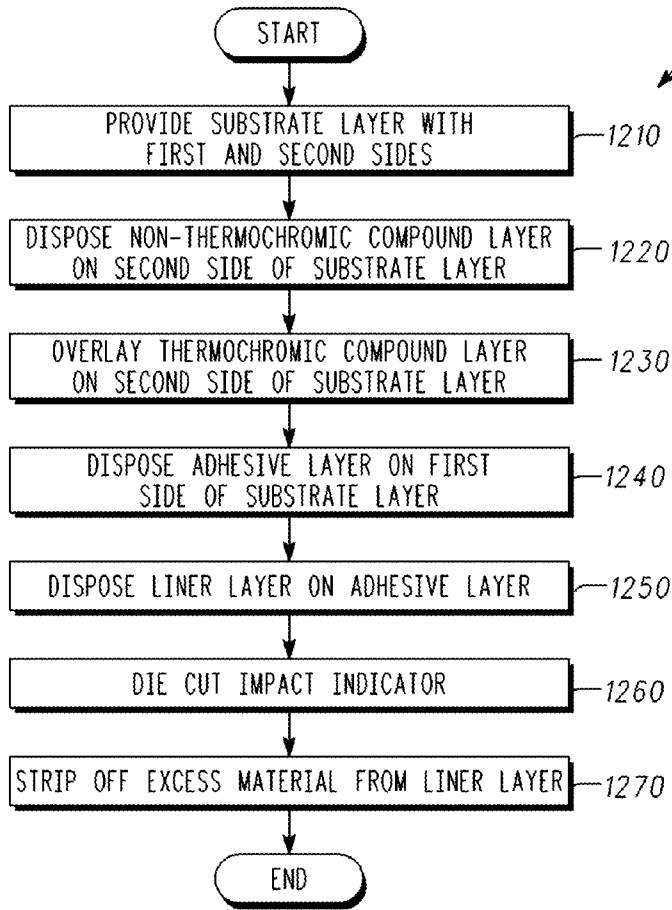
START

PROVIDE SUBSTRATE LAYER WITH FIRST AND SECOND SIDES

1210

DISPOSE NON-THERMOCHROMIC COMPOUND LAYER ON SECOND SIDE OF SUBSTRATE LAYER

1220

OVERLAY THERMOCHROMIC COMPOUND LAYER ON SECOND SIDE OF SUBSTRATE LAYER

1230

DISPOSE ADHESIVE LAYER ON FIRST SIDE OF SUBSTRATE LAYER

1240

DISPOSE LINER LAYER ON ADHESIVE LAYER

1250

DIE CUT IMPACT INDICATOR

1260

STRIP OFF EXCESS MATERIAL FROM LINER LAYER

1270

END